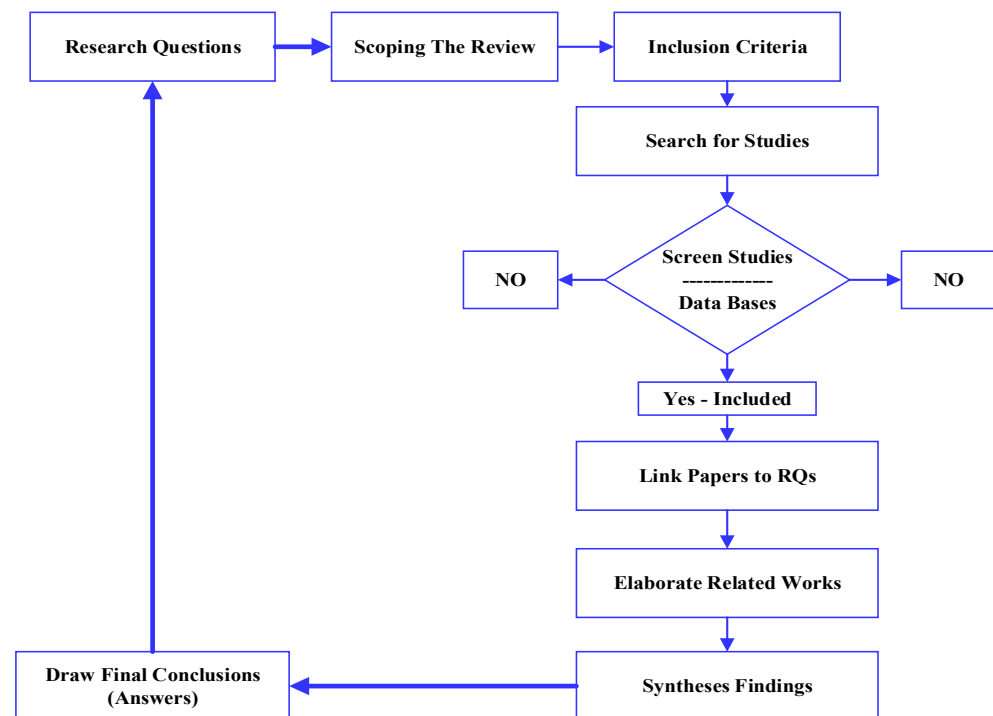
Research Questions

Scoping The Review

Inclusion Criteria

Search for Studies

NO

Screen Studies
------------
Data Bases

NO

Yes - Included

Link Papers to RQs

Elaborate Related Works

Draw Final Conclusions (Answers)

Syntheses Findings